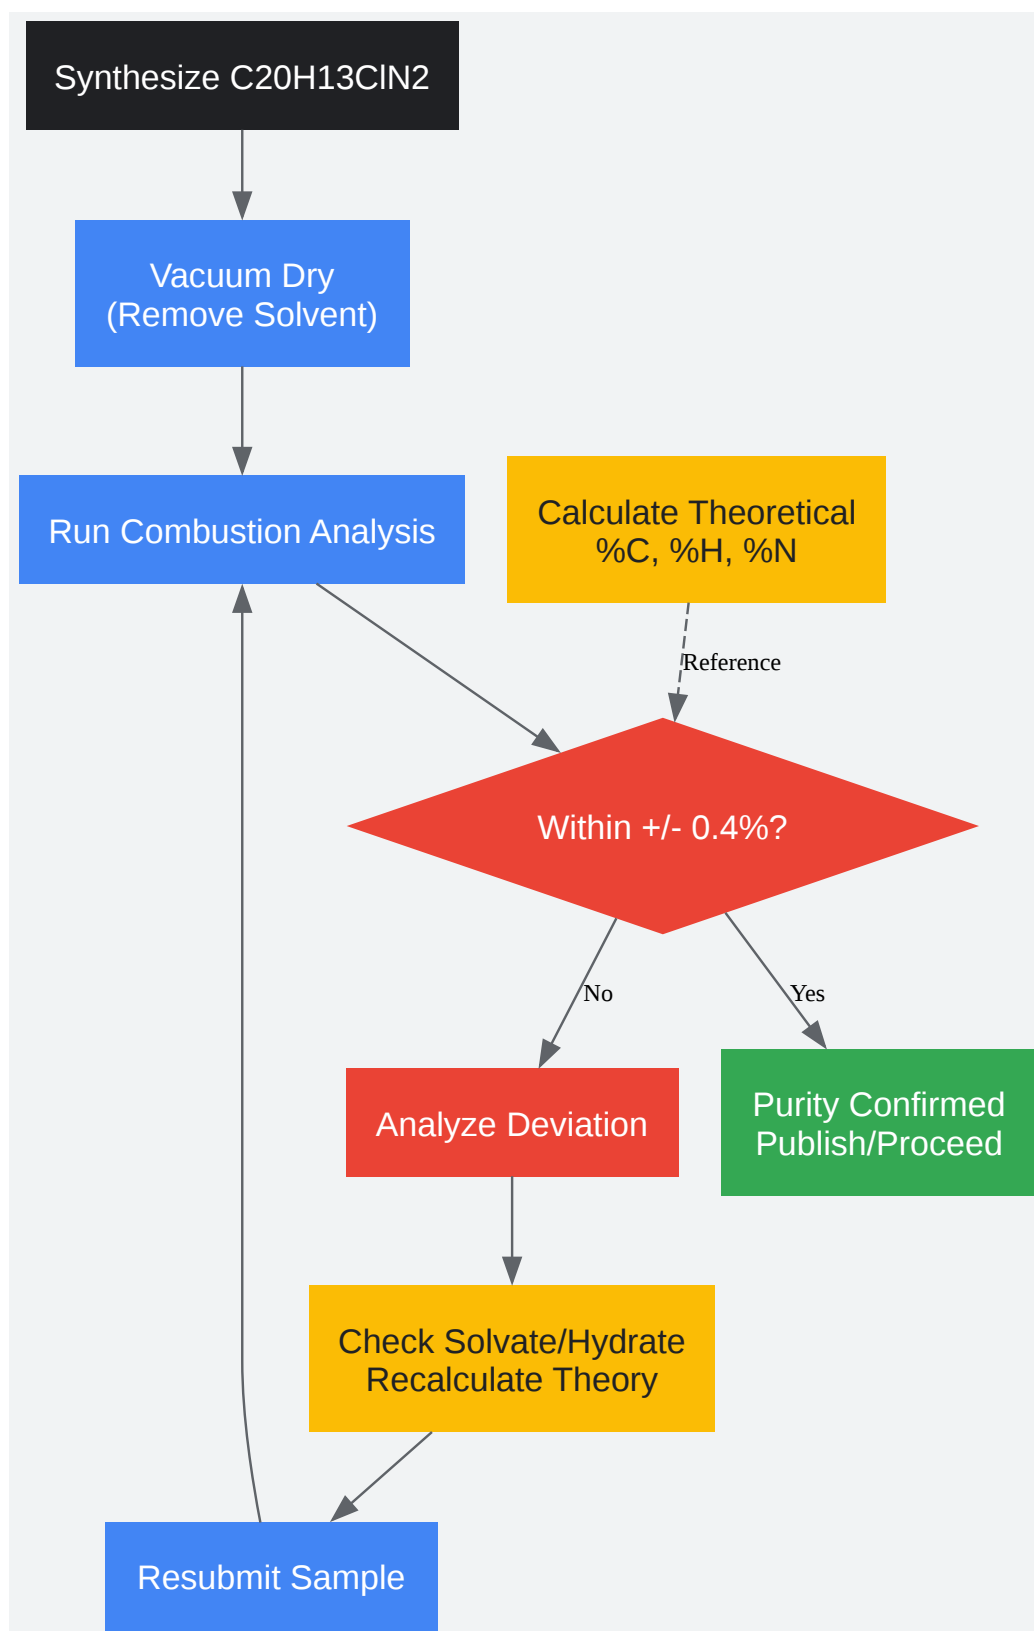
Synthesize C20H13ClN2

Vacuum Dry
(Remove Solvent)

Run Combustion Analysis

Calculate Theoretical
%C, %H, %N

Reference

Within +/- 0.4%?

No

Yes

Analyze Deviation

Purity Confirmed
Publish/Proceed

Check Solvate/Hydrate
Recalculate Theory

Resubmit Sample